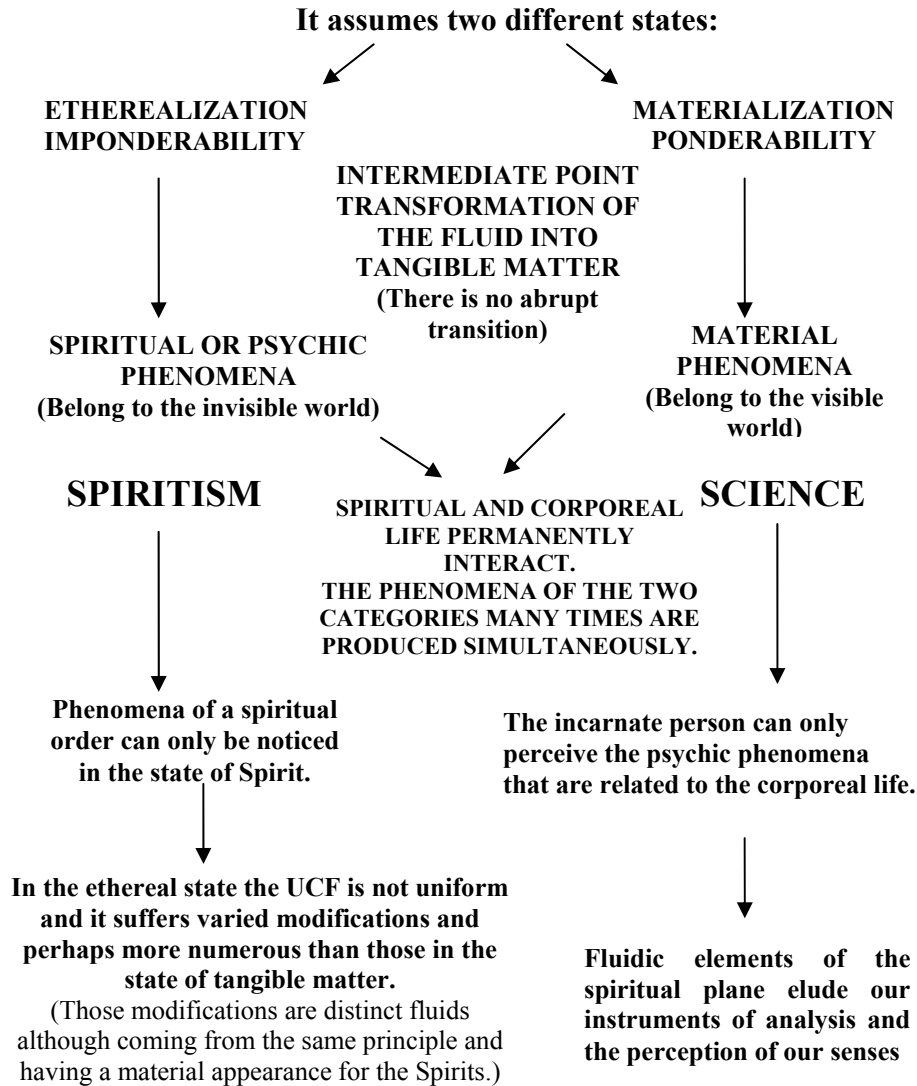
It assumes two different states:

ETHEREALIZATION
IMPONDERABILITY

MATERIALIZATION
PONDERABILITY

INTERMEDIATE POINT
TRANSFORMATION OF THE FLUID INTO TANGIBLE MATTER
(There is no abrupt transition)

SPIRITUAL OR PSYCHIC PHENOMENA
(Belong to the invisible world)

MATERIAL PHENOMENA
(Belong to the visible world)

SPIRITISM

SPIRITUAL AND CORPOREAL LIFE PERMANENTLY INTERACT.
THE PHENOMENA OF THE TWO CATEGORIES MANY TIMES ARE PRODUCED SIMULTANEOUSLY.

SCIENCE

Phenomena of a spiritual order can only be noticed in the state of Spirit.

The incarnate person can only perceive the psychic phenomena that are related to the corporeal life.

In the ethereal state the UCF is not uniform and it suffers varied modifications and perhaps more numerous than those in the state of tangible matter.
(Those modifications are distinct fluids although coming from the same principle and having a material appearance for the Spirits.)

Fluidic elements of the spiritual plane elude our instruments of analysis and the perception of our senses